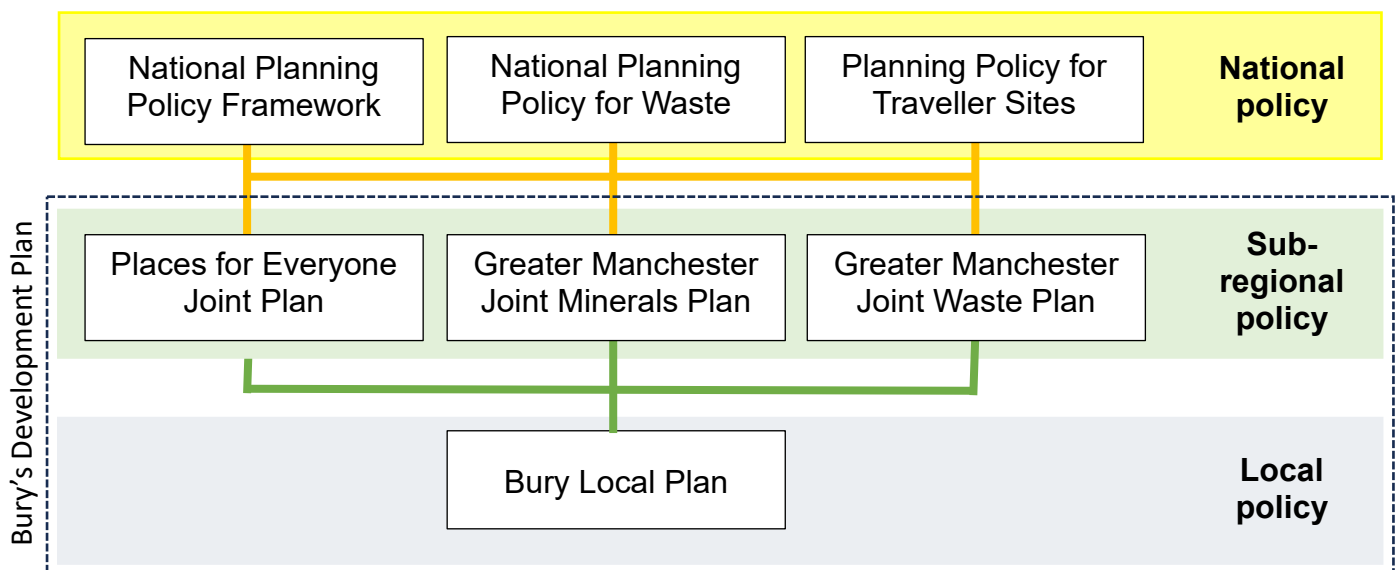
National Planning Policy Framework

National Planning Policy for Waste

Planning Policy for Traveller Sites

National policy

Bury's Development Plan

Places for Everyone Joint Plan

Greater Manchester Joint Minerals Plan

Greater Manchester Joint Waste Plan

Sub-regional policy

Bury Local Plan

Local policy